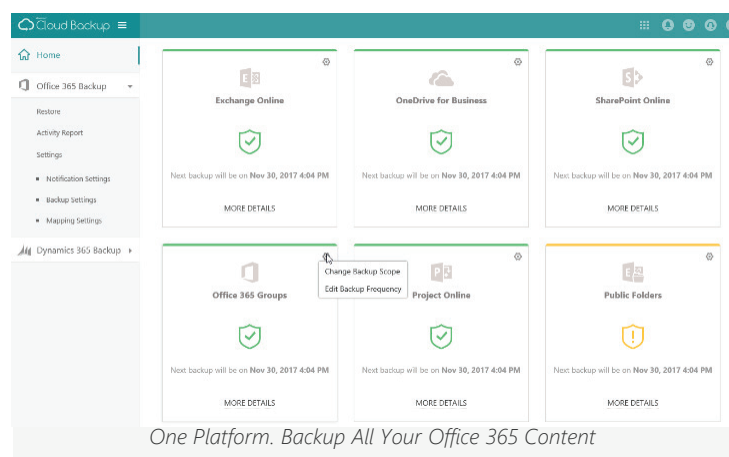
Cloud Backup

Home
Office 365 Backup
Restore
Activity Report
Settings
Notification Settings
Backup Settings
Mapping Settings
Dynamics 365 Backup

Exchange Online
Next backup will be on Nov 30, 2017 4:04 PM
MORE DETAILS

OneDrive for Business
Next backup will be on Nov 30, 2017 4:04 PM
MORE DETAILS

SharePoint Online
Next backup will be on Nov 30, 2017 4:04 PM
MORE DETAILS

Office 365 Groups
Change Backup Scope
Edit Backup Frequency
Next backup will be on Nov 30, 2017 4:04 PM
MORE DETAILS

Project Online
Next backup will be on Nov 30, 2017 4:04 PM
MORE DETAILS

Public Folders
Next backup will be on Nov 30, 2017 4:04 PM
MORE DETAILS

One Platform. Backup All Your Office 365 Content